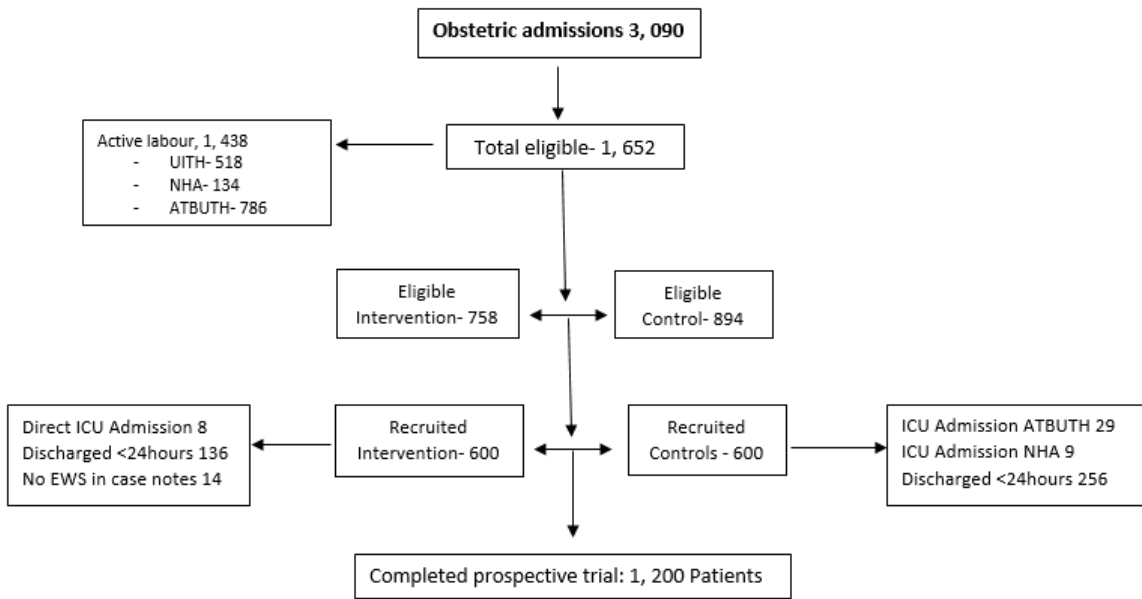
Obstetric admissions 3, 090

Active labour, 1, 438
- UITH- 518
- NHA- 134
- ATBUTH- 786

Total eligible- 1, 652

Eligible Intervention- 758

Eligible Control- 894

Direct ICU Admission 8
Discharged <24hours 136
No EWS in case notes 14

Recruited Intervention- 600

Recruited Controls - 600

ICU Admission ATBUTH 29
ICU Admission NHA 9
Discharged <24hours 256

Completed prospective trial: 1, 200 Patients